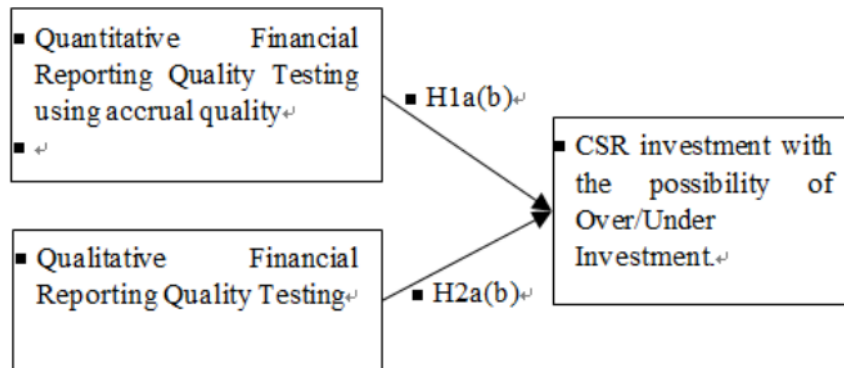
▪ Quantitative Financial Reporting Quality Testing using accrual quality
▪

▪ H1a(b)

▪ CSR investment with the possibility of Over/Under Investment.

▪ Qualitative Financial Reporting Quality Testing

▪ H2a(b)